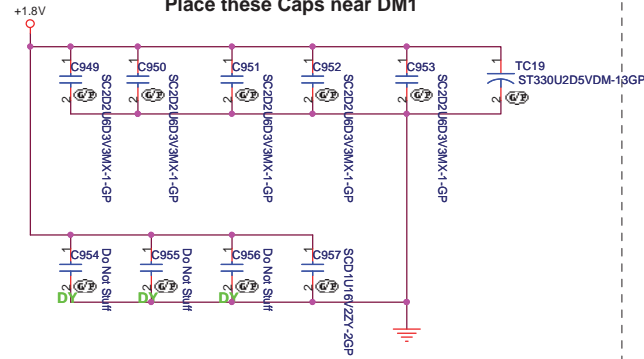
Place these Caps near DM1

+1.8V

1
C949
2
G/P
SC2D2U6D3V3MX-1-GP

1
C950
2
G/P
SC2D2U6D3V3MX-1-GP

1
C951
2
G/P
SC2D2U6D3V3MX-1-GP

1
C952
2
G/P
SC2D2U6D3V3MX-1-GP

1
C953
2
G/P
SC2D2U6D3V3MX-1-GP

1
TC19
ST330U2D5VDM-13GP
2
G/P

1
C954
2
G/P
DY
Do Not Stuff

1
C955
2
G/P
DY
Do Not Stuff

1
C956
2
G/P
DY
Do Not Stuff

1
C957
2
G/P
SCD1U16V2ZY-2GP